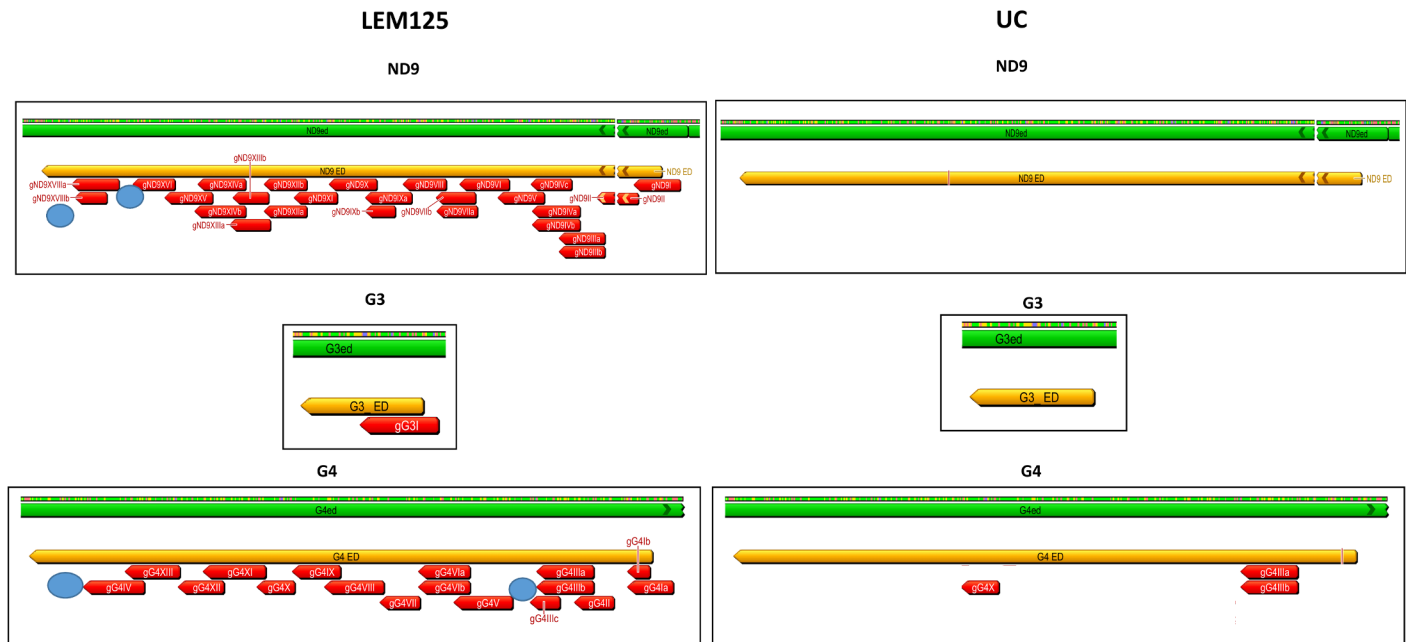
LEM125

ND9

ND9ed
ND9ed
gND9XIIb
ND9 ED
ND9 ED
gND9XVIIIa
gND9XVI
gND9XIVa
gND9XIIb
gND9X
gND9VIII
gND9VI
gND9IVc
gND9I
gND9XVIIIb
gND9XV
gND9XI
gND9XIa
gND9V
gND9II
gND9II
gND9XIVb
gND9XIIa
gND9IXb
gND9VIIb
gND9VIIa
gND9IVa
gND9XIIIa
gND9IVb
gND9IIIa
gND9IIIb

G3

G3ed
G3_ED
gG3I

G4

G4ed
gG4Ib
G4 ED
gG4XIII
gG4XI
gG4IX
gG4VIa
gG4IIIa
gG4IV
gG4XII
gG4X
gG4VIII
gG4VIb
gG4IIIb
gG4Ia
gG4VII
gG4V
gG4II
gG4IIIc

UC

ND9

ND9ed
ND9ed
ND9 ED
ND9 ED

G3

G3ed
G3_ED

G4

G4ed
G4 ED
gG4IIIa
gG4X
gG4IIIb